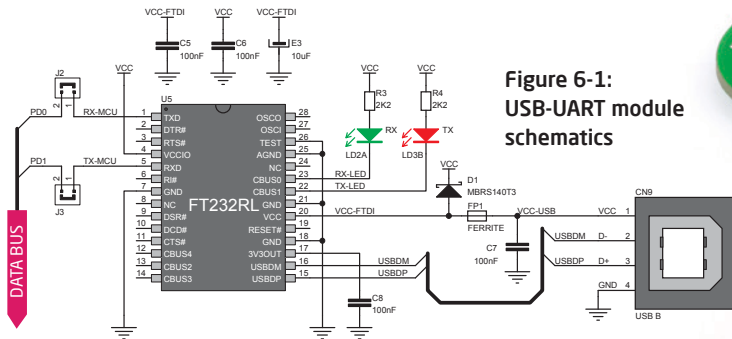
VCC-FTDI VCC VCC-FTDI
C5 100nF
C6 100nF
E3 10uF

Figure 6-1: USB-UART module schematics

VCC VCC VCC
R3 2K2
R4 2K2
RX TX
LD2A LD3B

J2
2 1
PD0
RX-MCU
PD1
TX-MCU
2 1
J3

U5
VCC

| Pin | Name | Name | Pin |
|---|---|---|---|
| 1 | TXD | OSCO | 28 |
| 2 | DTR# | OSCI | 27 |
| 3 | RTS# | TEST | 26 |
| 4 | VCCIO | AGND | 25 |
| 5 | RXD | NC | 24 |
| 6 | RI# | CBUS0 | 23 |
| 7 | GND | CBUS1 | 22 |
| 8 | NC | GND | 21 |
| 9 | DSR# | VCC | 20 |
| 10 | DCD# | RESET# | 19 |
| 11 | CTS# | GND | 18 |
| 12 | CBUS4 | 3V3OUT | 17 |
| 13 | CBUS2 | USBDM | 16 |
| 14 | CBUS3 | USBDP | 15 |

FT232RL

RX-LED
TX-LED
VCC
D1 MBRS140T3
VCC-FTDI
FP1
FERRITE
VCC-USB
C7 100nF
USBDM
USBDP
C8 100nF

DATA BUS

CN9
VCC 1
USBDM D- 2
USBDP D+ 3
GND 4
USB B